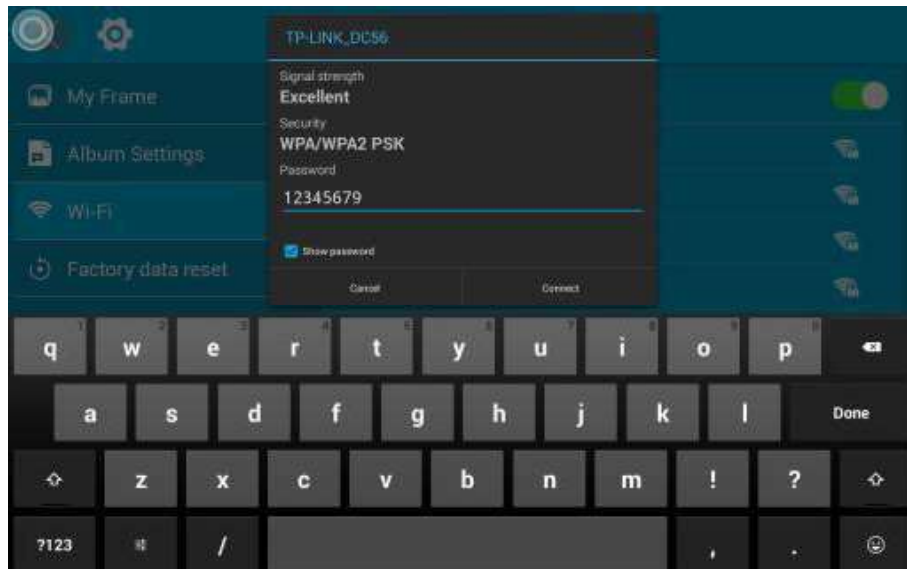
My Frame

Album Settings

Wi-Fi

Factory data reset

TP-LINK_DC56

Signal strength
Excellent

Security
WPA/WPA2 PSK

Password
12345679

Show password

Cancel
Connect

q 1
w 2
e 3
r 4
t 5
y 6
u 7
i 8
o 9
p 0

a
s
d
f
g
h
j
k
l
Done

z
x
c
v
b
n
m
!
?

?123
/
,
.